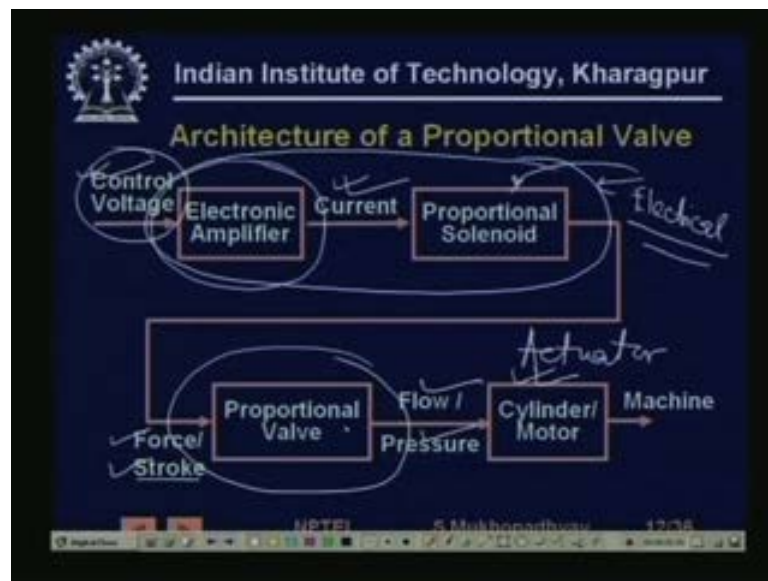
Indian Institute of Technology, Kharagpur

Architecture of a Proportional Valve

Control Voltage

Electronic Amplifier

Current

Proportional Solenoid

Electrical

Actuator

Force/ Stroke

Proportional Valve

Flow / Pressure

Cylinder/ Motor

Machine

NPTEL

S Mukhopadhyay

12/36